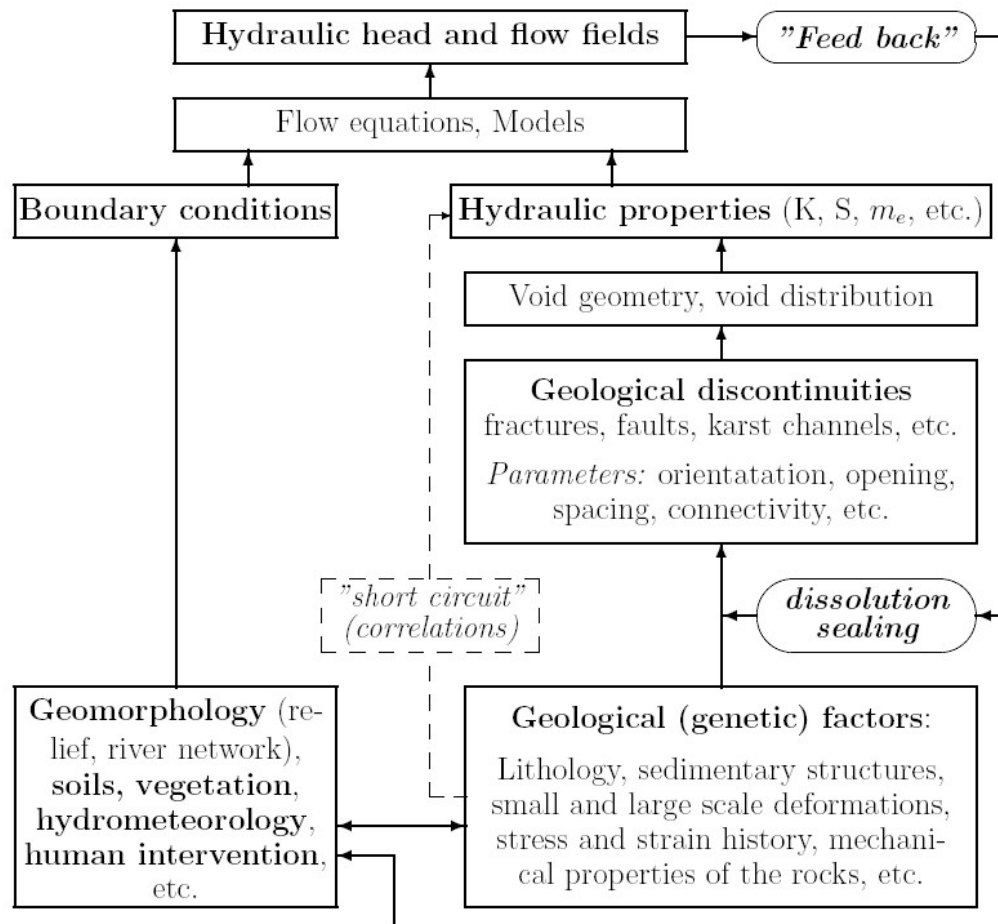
Hydraulic head and flow fields

"Feed back"

Flow equations, Models

Boundary conditions

Hydraulic properties (K, S, $m_e$, etc.)

Void geometry, void distribution

Geological discontinuities
fractures, faults, karst channels, etc.
Parameters: orientatation, opening, spacing, connectivity, etc.

"short circuit" (correlations)

dissolution sealing

Geomorphology (relief, river network), soils, vegetation, hydrometeorology, human intervention, etc.

Geological (genetic) factors:
Lithology, sedimentary structures, small and large scale deformations, stress and strain history, mechanical properties of the rocks, etc.